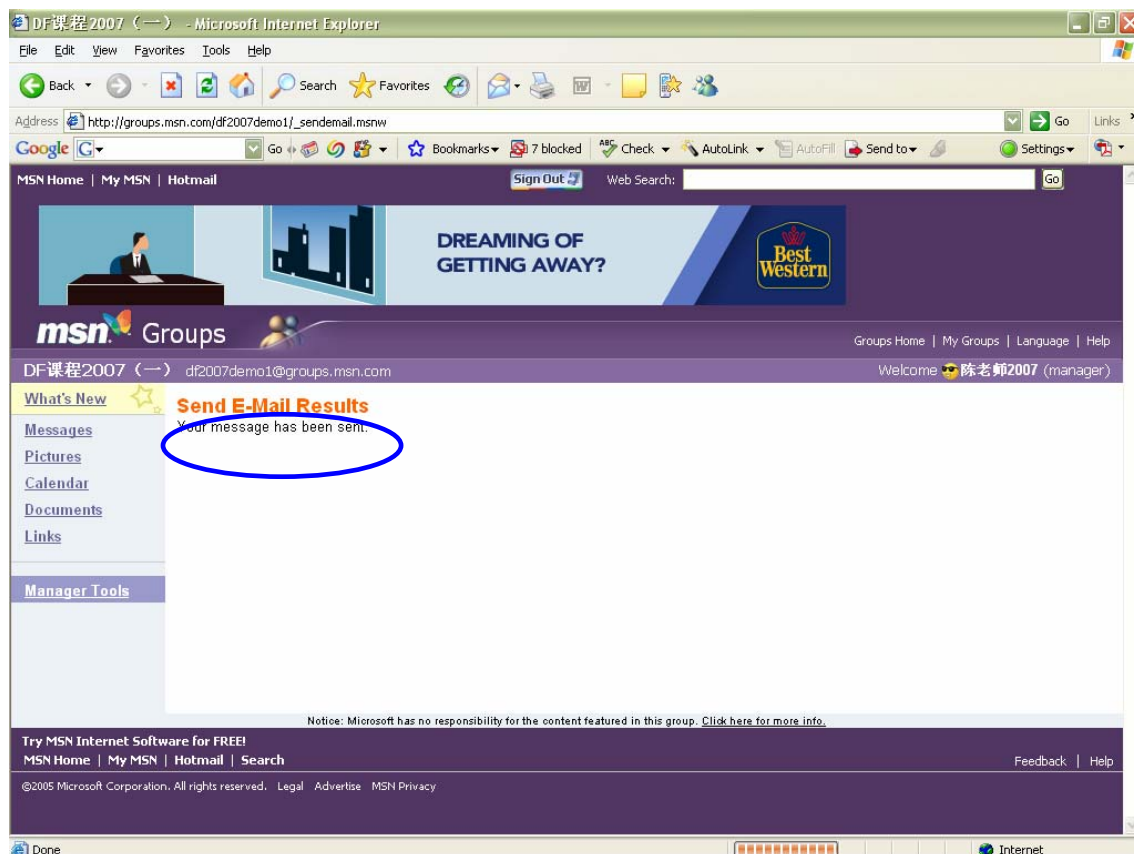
DF课程2007（一） - Microsoft Internet Explorer

File Edit View Favorites Tools Help

Back Search Favorites

Address http://groups.msn.com/df2007demo1/_sendemail.msnw Go Links

Google G Go Bookmarks 7 blocked Check AutoLink AutoFill Send to Settings

MSN Home | My MSN | Hotmail Sign Out Web Search: Go

DREAMING OF GETTING AWAY?

Best Western

msn Groups

Groups Home | My Groups | Language | Help

DF课程2007（一） df2007demo1@groups.msn.com

Welcome 陈老师2007 (manager)

What's New

Messages

Pictures

Calendar

Documents

Links

Manager Tools

Send E-Mail Results

Your message has been sent.

Notice: Microsoft has no responsibility for the content featured in this group. Click here for more info.

Try MSN Internet Software for FREE!

MSN Home | My MSN | Hotmail | Search

Feedback | Help

©2005 Microsoft Corporation. All rights reserved. Legal Advertise MSN Privacy

Done

Internet